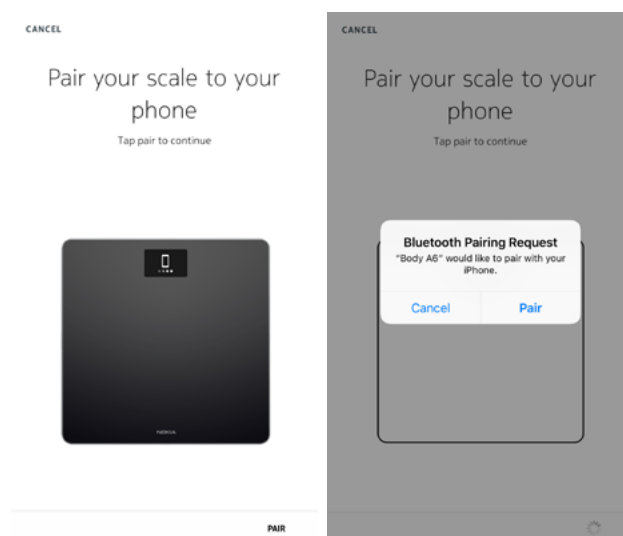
CANCEL

Pair your scale to your phone

Tap pair to continue

NOKIA

PAIR

CANCEL

Pair your scale to your phone

Tap pair to continue

Bluetooth Pairing Request

"Body A6" would like to pair with your iPhone.

Cancel

Pair